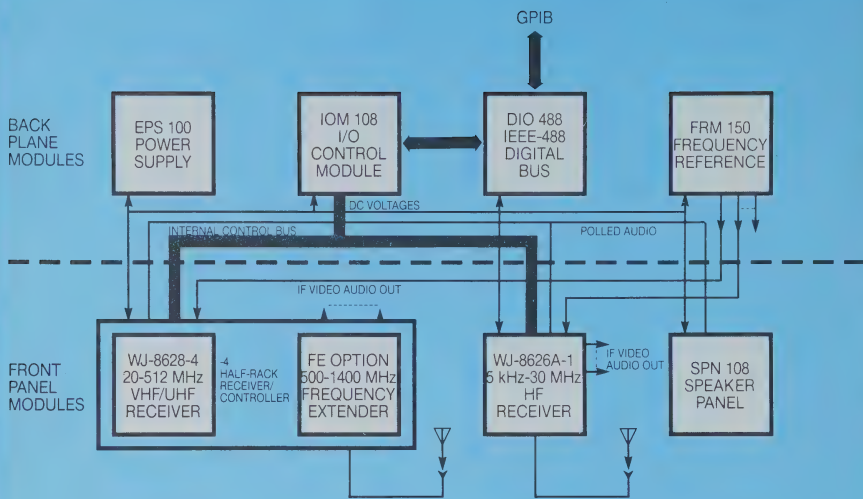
GPIB

BACK PLANE MODULES

EPS 100 POWER SUPPLY

IOM 108 I/O CONTROL MODULE

DIO 488 IEEE-488 DIGITAL BUS

FRM 150 FREQUENCY REFERENCE

DC VOLTAGES

INTERNAL CONTROL BUS

POLLED AUDIO

IF VIDEO AUDIO OUT

FRONT PANEL MODULES

WJ-8628-4 20-512 MHz VHF/UHF RECEIVER

-4 HALF-RACK RECEIVER/ CONTROLLER

FE OPTION 500-1400 MHz FREQUENCY EXTENDER

WJ-8626A-1 5 kHz-30 MHz HF RECEIVER

IF VIDEO AUDIO OUT

SPN 108 SPEAKER PANEL